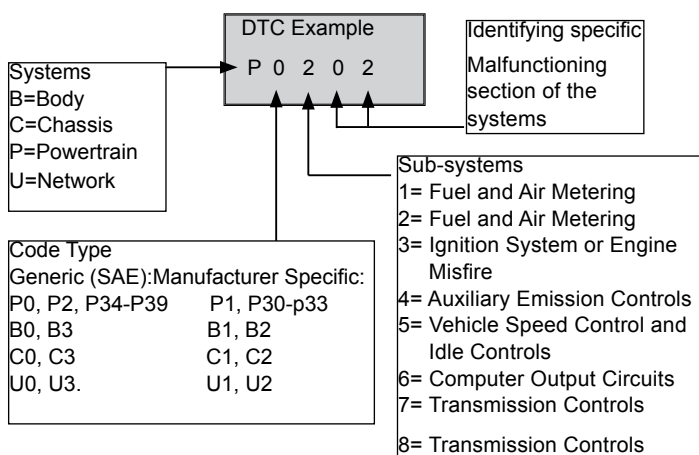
DTC Example
P 0 2 0 2

Identifying specific Malfunctioning section of the systems

Systems
B=Body
C=Chassis
P=Powertrain
U=Network

Sub-systems
1= Fuel and Air Metering
2= Fuel and Air Metering
3= Ignition System or Engine Misfire
4= Auxiliary Emission Controls
5= Vehicle Speed Control and Idle Controls
6= Computer Output Circuits
7= Transmission Controls
8= Transmission Controls

Code Type
Generic (SAE):Manufacturer Specific:

| Generic (SAE) | Manufacturer Specific |
|---|---|
| P0, P2, P34-P39 | P1, P30-p33 |
| B0, B3 | B1, B2 |
| C0, C3 | C1, C2 |
| U0, U3. | U1, U2 |